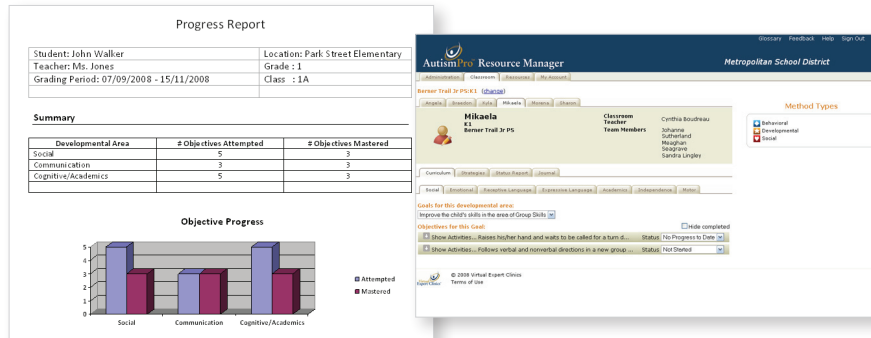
Progress Report

| Student: John Walker | Location: Park Street Elementary |
|---|---|
| Teacher: Ms. Jones | Grade : 1 |
| Grading Period: 07/09/2008 - 15/11/2008 | Class : 1A |

Summary

| Developmental Area | # Objectives Attempted | # Objectives Mastered |
|---|---|---|
| Social | 5 | 3 |
| Communication | 3 | 3 |
| Cognitive/Academics | 5 | 3 |
| | | |

Objective Progress

5
4
3
2
1
0

Social Communication Cognitive/Academics

Attempted
Mastered

Glossary Feedback Help Sign Out

AutismPro Resource Manager

Metropolitan School District

Administration Classroom Resources My Account

Berner Trail Jr PS:K1 (change)

Angela Braedon Kyla Mikaela Morena Sharon

Mikaela
K1
Berner Trail Jr PS

Classroom Teacher Cynthia Boudreau
Team Members Johanna Sutherland Meaghan Seagrave Sandra Lingley

Method Types
Behavioral
Developmental
Social

Curriculum Strategies Status Report Journal

Social Emotional Receptive Language Expressive Language Academics Independence Motor

Goals for this developmental area:
Improve the child's skills in the area of Group Skills

Objectives for this Goal:
Hide completed
Show Activities... Raises his/her hand and waits to be called for a turn d... Status No Progress to Date
Show Activities... Follows verbal and nonverbal directions in a new group ... Status Not Started

© 2008 Virtual Expert Clinics
Terms of Use